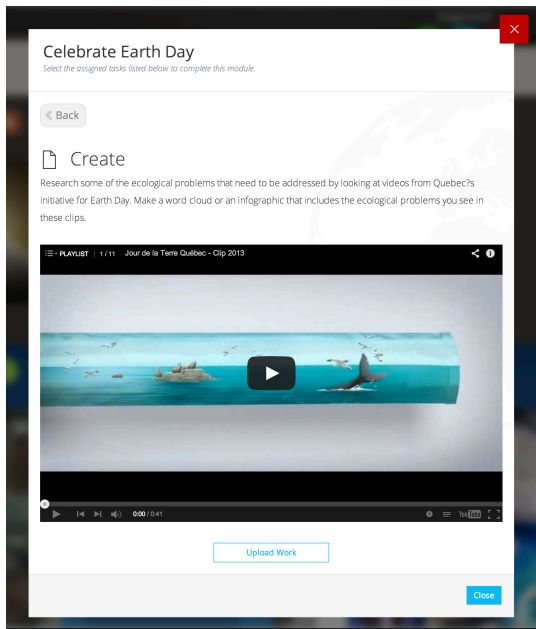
Celebrate Earth Day

Select the assigned tasks listed below to complete this module.

Back

Create

Research some of the ecological problems that need to be addressed by looking at videos from Quebec?s initiative for Earth Day. Make a word cloud or an infographic that includes the ecological problems you see in these clips.

PLAYLIST | 1 / 11 Jour de la Terre Québec - Clip 2013

0:00 / 0:41

Upload Work

Close